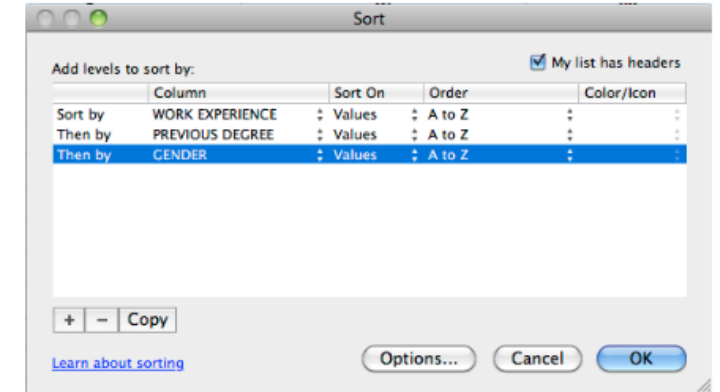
Sort

My list has headers

Add levels to sort by:

| | Column | Sort On | Order | Color/Icon |
|---|---|---|---|---|
| Sort by | WORK EXPERIENCE | Values | A to Z | |
| Then by | PREVIOUS DEGREE | Values | A to Z | |
| Then by | GENDER | Values | A to Z | |

+ − Copy

Learn about sorting

Options... Cancel OK